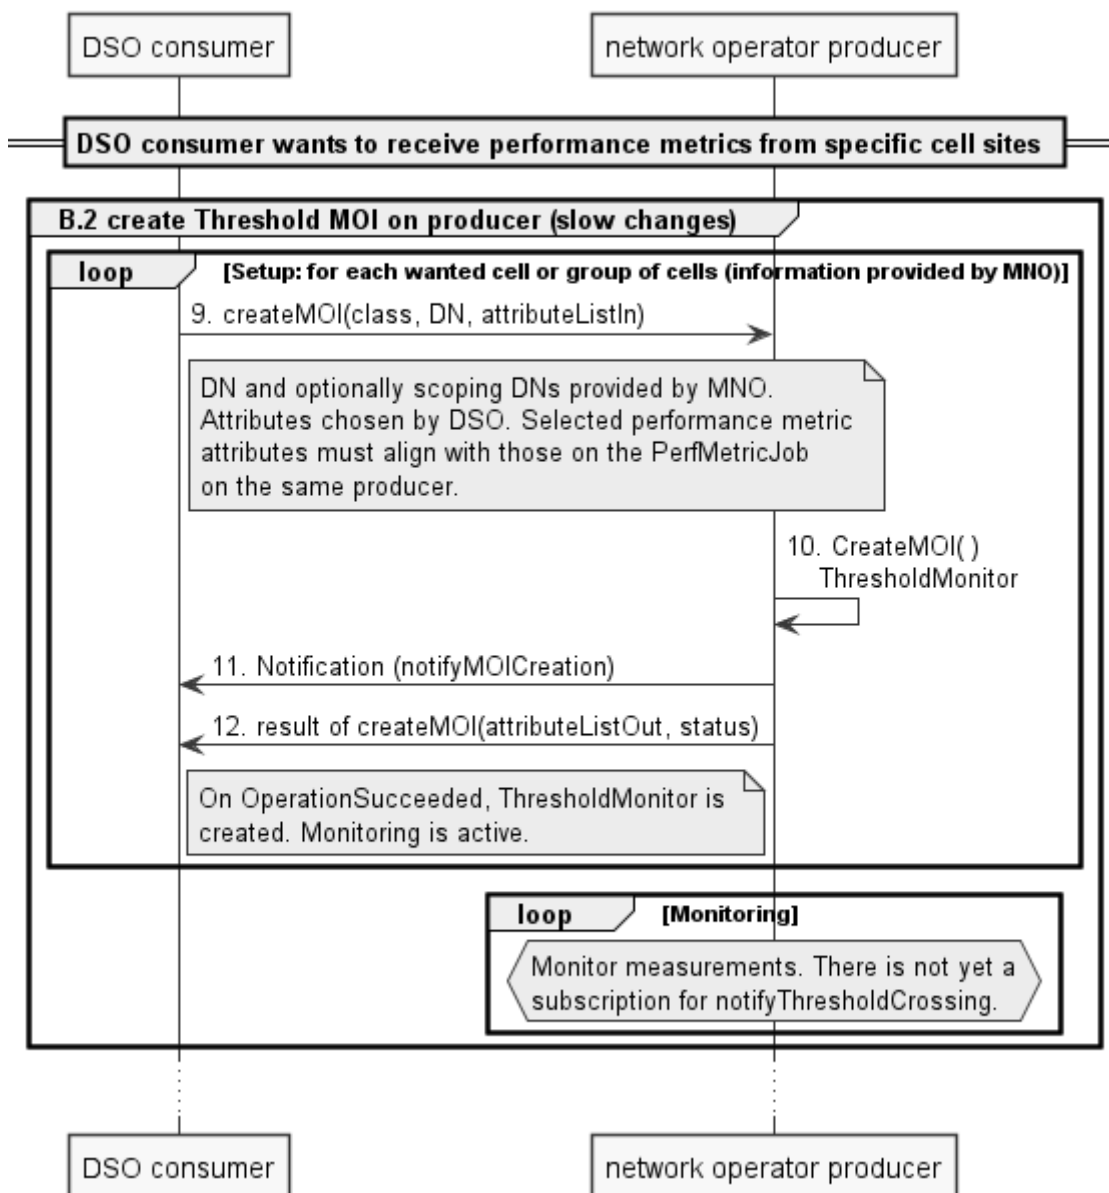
DSO consumer

network operator producer

DSO consumer wants to receive performance metrics from specific cell sites

B.2 create Threshold MOI on producer (slow changes)

loop

[Setup: for each wanted cell or group of cells (information provided by MNO)]

9. createMOI(class, DN, attributeListIn)

DN and optionally scoping DNs provided by MNO. Attributes chosen by DSO. Selected performance metric attributes must align with those on the PerfMetricJob on the same producer.

10. CreateMOI( ) ThresholdMonitor

11. Notification (notifyMOICreation)

12. result of createMOI(attributeListOut, status)

On OperationSucceeded, ThresholdMonitor is created. Monitoring is active.

loop

[Monitoring]

Monitor measurements. There is not yet a subscription for notifyThresholdCrossing.

DSO consumer

network operator producer